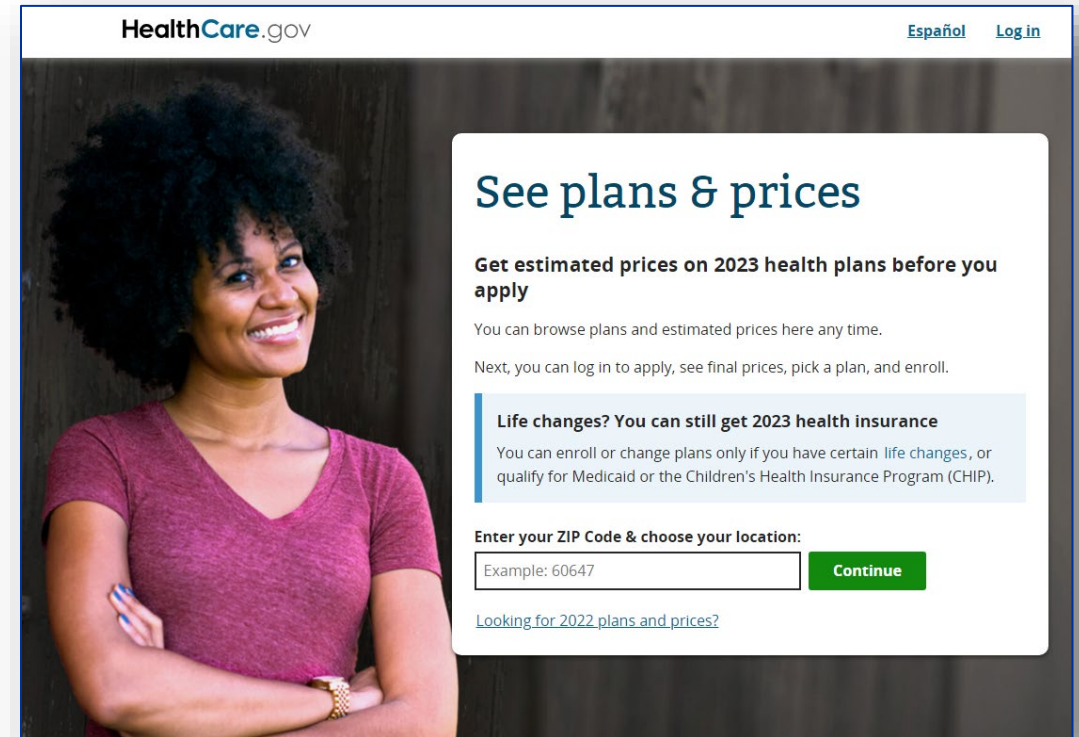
HealthCare.gov

Español Log in

See plans & prices

Get estimated prices on 2023 health plans before you apply

You can browse plans and estimated prices here any time.

Next, you can log in to apply, see final prices, pick a plan, and enroll.

Life changes? You can still get 2023 health insurance

You can enroll or change plans only if you have certain life changes, or qualify for Medicaid or the Children's Health Insurance Program (CHIP).

Enter your ZIP Code & choose your location:

Example: 60647

Continue

Looking for 2022 plans and prices?